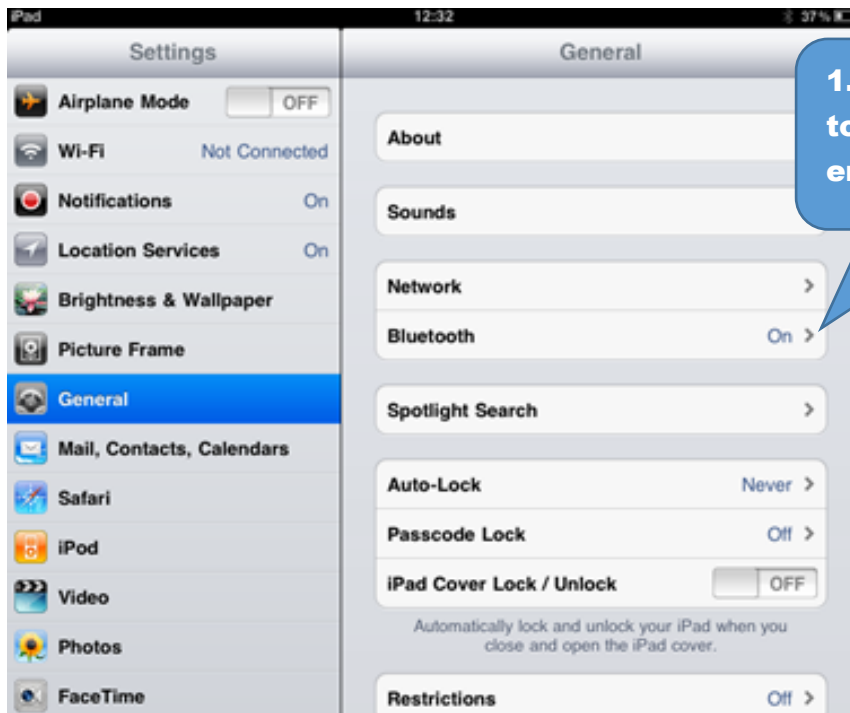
iPad
12:32
37%

Settings

Airplane Mode OFF
Wi-Fi Not Connected
Notifications On
Location Services On
Brightness & Wallpaper
Picture Frame
General
Mail, Contacts, Calendars
Safari
iPod
Video
Photos
FaceTime

General

About
Sounds
Network
Bluetooth On
Spotlight Search
Auto-Lock Never
Passcode Lock Off
iPad Cover Lock / Unlock OFF
Automatically lock and unlock your iPad when you close and open the iPad cover.
Restrictions Off

1. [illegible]
to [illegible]
er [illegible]